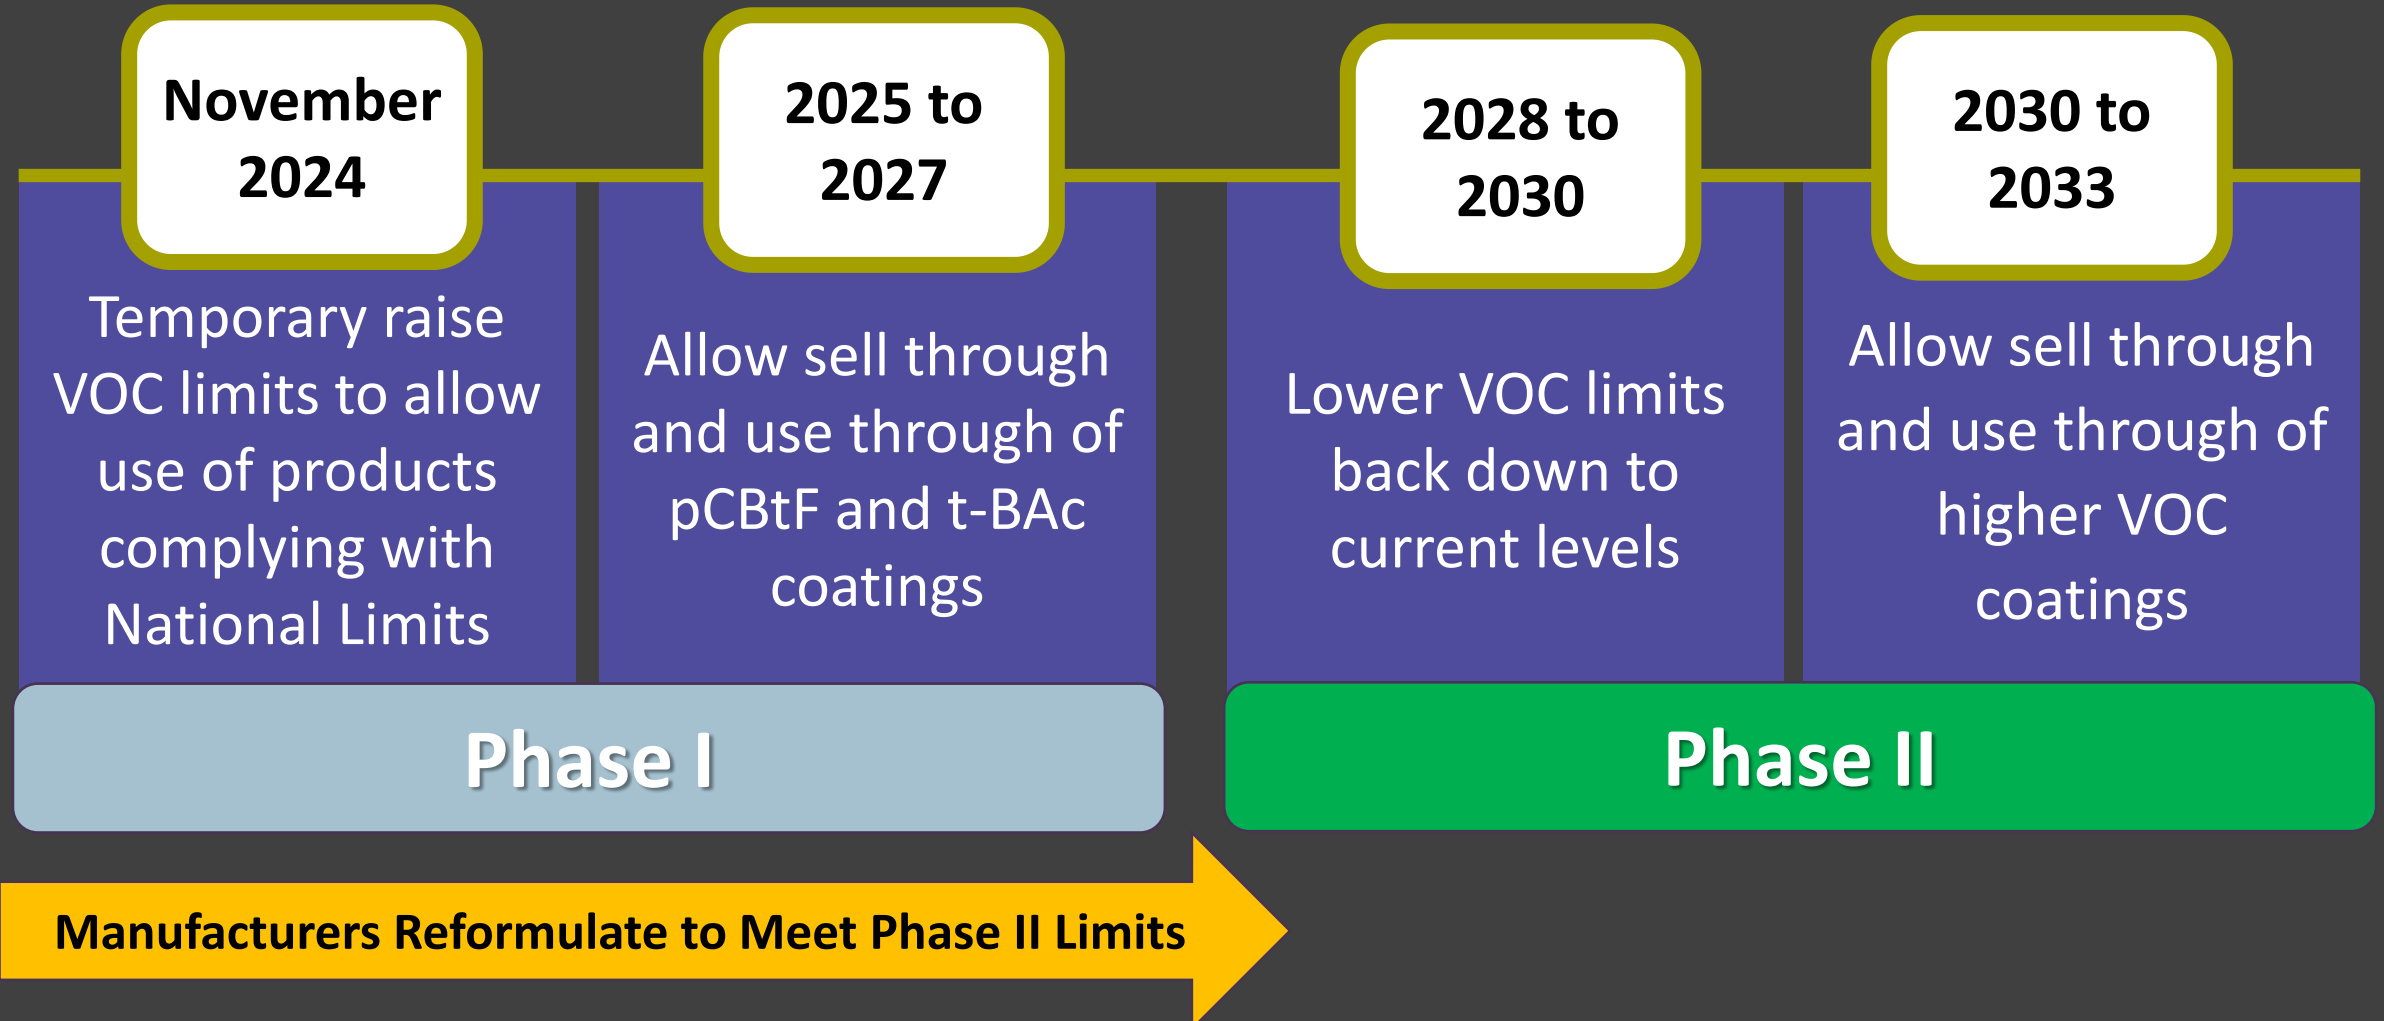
November 2024

Temporary raise VOC limits to allow use of products complying with National Limits

2025 to 2027

Allow sell through and use through of pCBtF and t-BAc coatings

2028 to 2030

Lower VOC limits back down to current levels

2030 to 2033

Allow sell through and use through of higher VOC coatings

Phase I

Phase II

Manufacturers Reformulate to Meet Phase II Limits